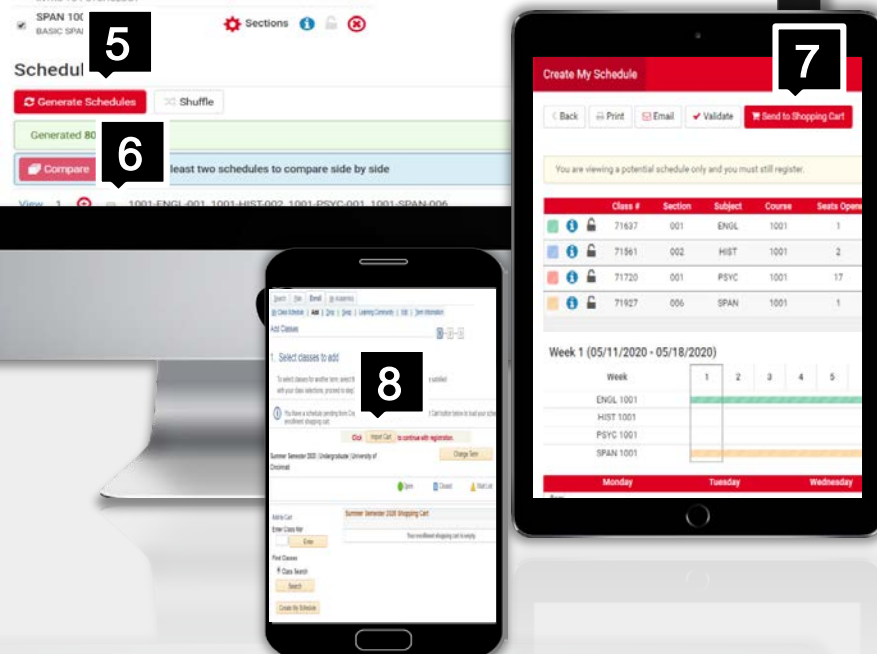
SPAN 100
BASIC SPA
Sections
5
Schedul
Generate Schedules
Shuffle
Generated 80
6
Compare
least two schedules to compare side by side
View 1 1001-ENGL-001 1001-HIST-002 1001-PSYC-001 1001-SPAN-006

Create My Schedule
7
Back
Print
Email
Validate
Send to Shopping Cart
You are viewing a potential schedule only and you must still register.

| | Class # | Section | Subject | Course | Seats Open |
|---|---|---|---|---|---|
| | 71637 | 001 | ENGL | 1001 | 1 |
| | 71561 | 002 | HIST | 1001 | 2 |
| | 71720 | 001 | PSYC | 1001 | 17 |
| | 71927 | 006 | SPAN | 1001 | 1 |

Week 1 (05/11/2020 - 05/18/2020)
Week 1 2 3 4 5
ENGL 1001
HIST 1001
PSYC 1001
SPAN 1001
Monday Tuesday Wednesday

Search Plan Enroll My Academics
My Class Schedule | Add | Drop | Swap | Learning Community | Edit | Term Information
Add Classes
1. Select classes to add
8
Click Import Cart to continue with registration.
Summer Semester 2020 | Undergraduate | University of Cincinnati
Change Term
Open Closed Wait List
Add to Cart
Enter Class Nbr
Enter
Find Classes
Class Search
Search
Create My Schedule
Summer Semester 2020 Shopping Cart
Your enrollment shopping cart is empty.